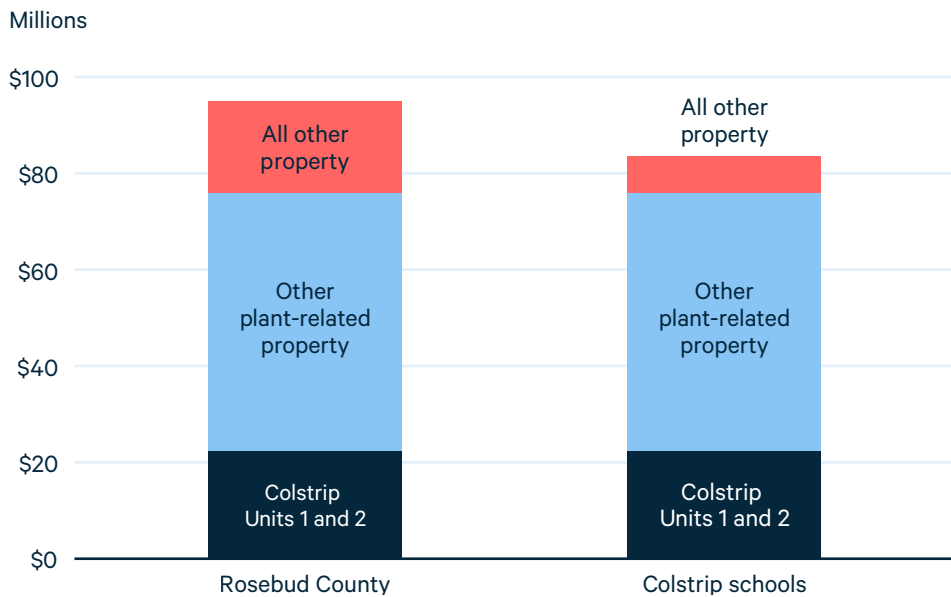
Millions

$100

$80

$60

$40

$20

$0

All other property

Other plant-related property

Colstrip Units 1 and 2

All other property

Other plant-related property

Colstrip Units 1 and 2

Rosebud County

Colstrip schools